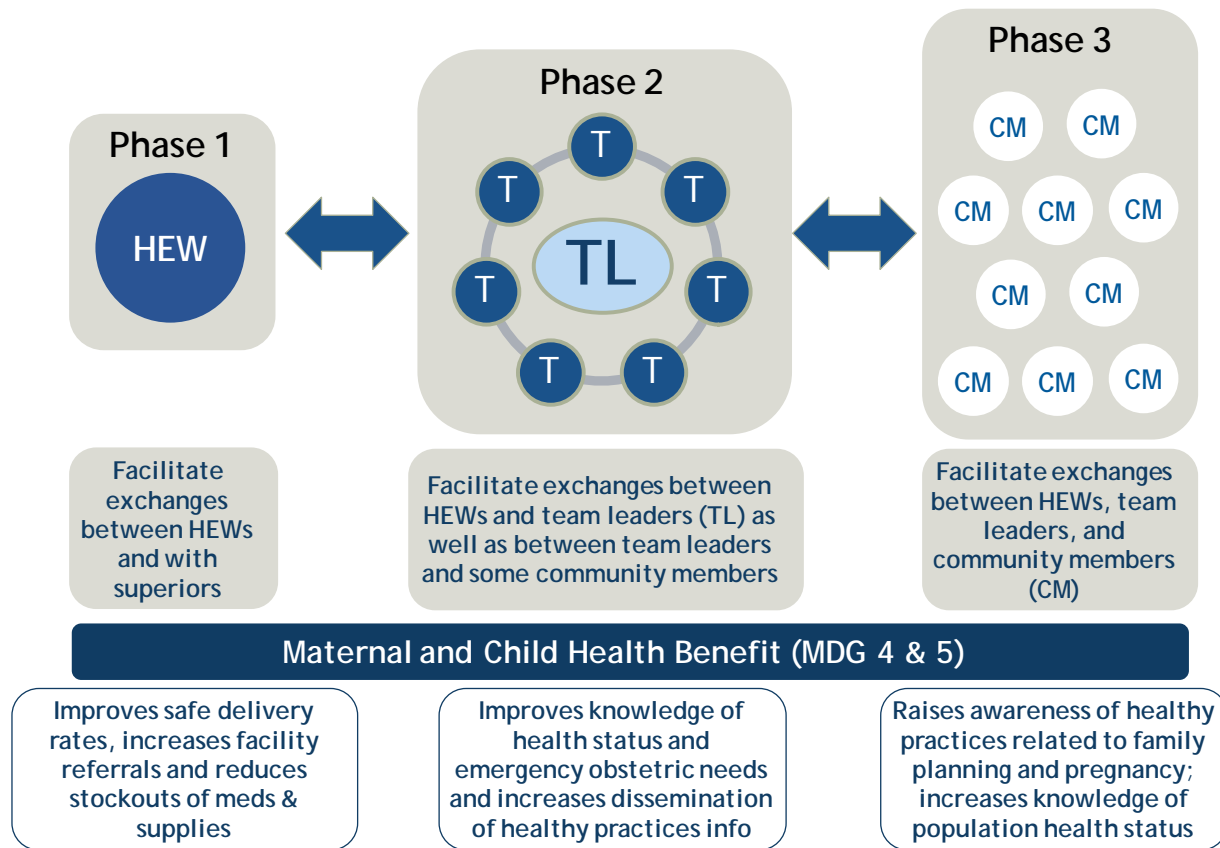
Phase 1

HEW

Phase 2

T T T T T T T

TL

Phase 3

CM CM CM CM CM CM CM CM CM CM

Facilitate exchanges between HEWs and with superiors

Facilitate exchanges between HEWs and team leaders (TL) as well as between team leaders and some community members

Facilitate exchanges between HEWs, team leaders, and community members (CM)

Maternal and Child Health Benefit (MDG 4 & 5)

Improves safe delivery rates, increases facility referrals and reduces stockouts of meds & supplies

Improves knowledge of health status and emergency obstetric needs and increases dissemination of healthy practices info

Raises awareness of healthy practices related to family planning and pregnancy; increases knowledge of population health status